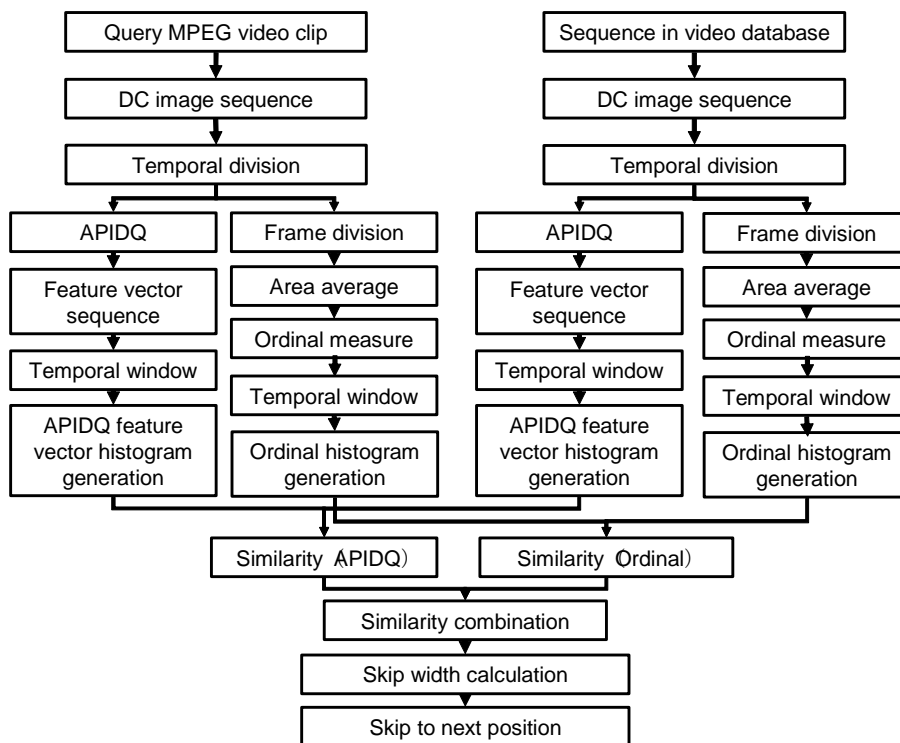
Query MPEG video clip

DC image sequence

Temporal division

APIDQ

Feature vector sequence

Temporal window

APIDQ feature vector histogram generation

Frame division

Area average

Ordinal measure

Temporal window

Ordinal histogram generation

Sequence in video database

DC image sequence

Temporal division

APIDQ

Feature vector sequence

Temporal window

APIDQ feature vector histogram generation

Frame division

Area average

Ordinal measure

Temporal window

Ordinal histogram generation

Similarity (APIDQ)

Similarity (Ordinal)

Similarity combination

Skip width calculation

Skip to next position